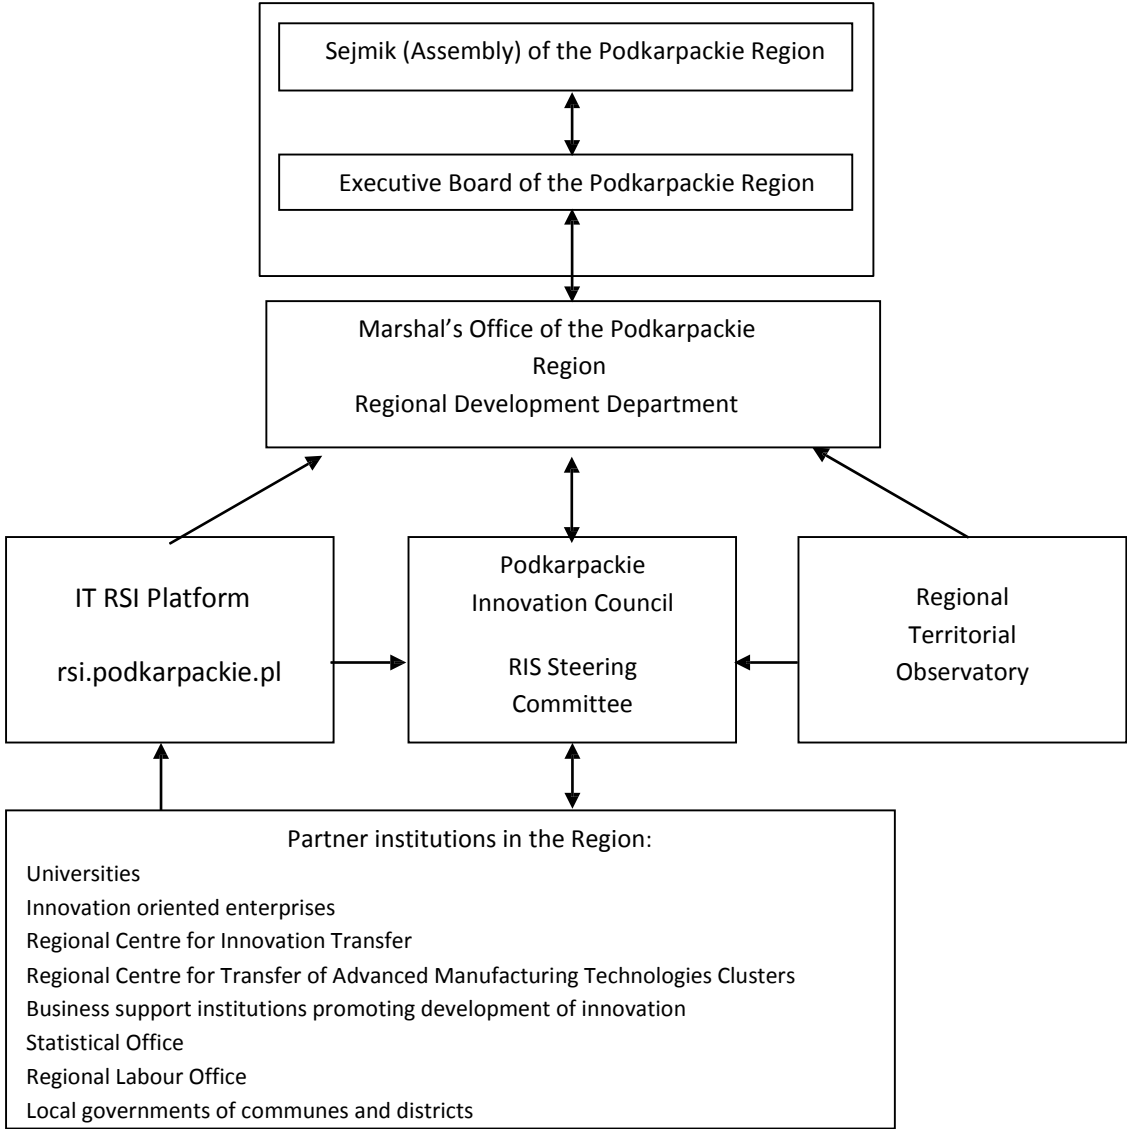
Sejmik (Assembly) of the Podkarpackie Region

Executive Board of the Podkarpackie Region

Marshal’s Office of the Podkarpackie Region
Regional Development Department

IT RSI Platform

rsi.podkarpackie.pl

Podkarpackie Innovation Council

RIS Steering Committee

Regional Territorial Observatory

Partner institutions in the Region:
Universities
Innovation oriented enterprises
Regional Centre for Innovation Transfer
Regional Centre for Transfer of Advanced Manufacturing Technologies Clusters
Business support institutions promoting development of innovation
Statistical Office
Regional Labour Office
Local governments of communes and districts